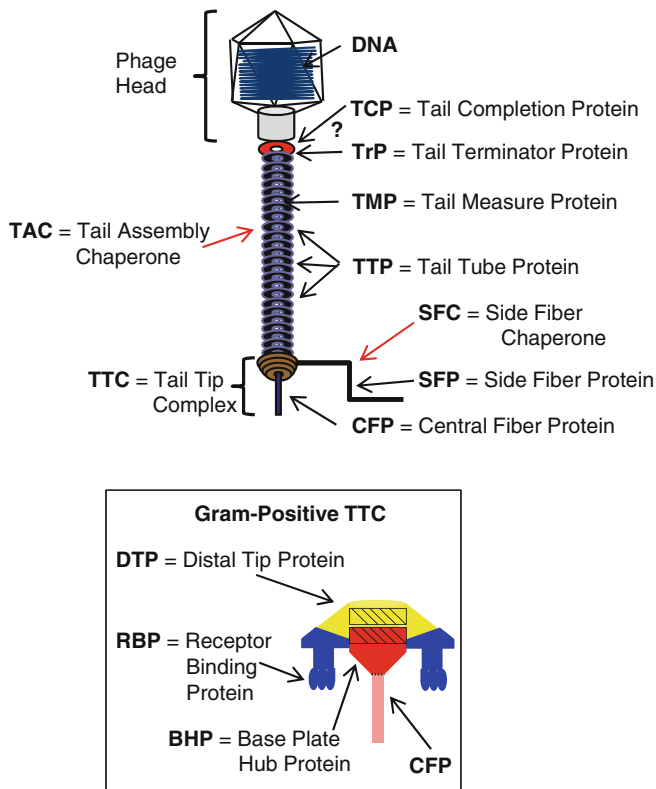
Phage Head

DNA

TCP = Tail Completion Protein

?

TrP = Tail Terminator Protein

TMP = Tail Measure Protein

TAC = Tail Assembly Chaperone

TTP = Tail Tube Protein

SFC = Side Fiber Chaperone

TTC = Tail Tip Complex

SFP = Side Fiber Protein

CFP = Central Fiber Protein

Gram-Positive TTC

DTP = Distal Tip Protein

RBP = Receptor Binding Protein

BHP = Base Plate Hub Protein

CFP